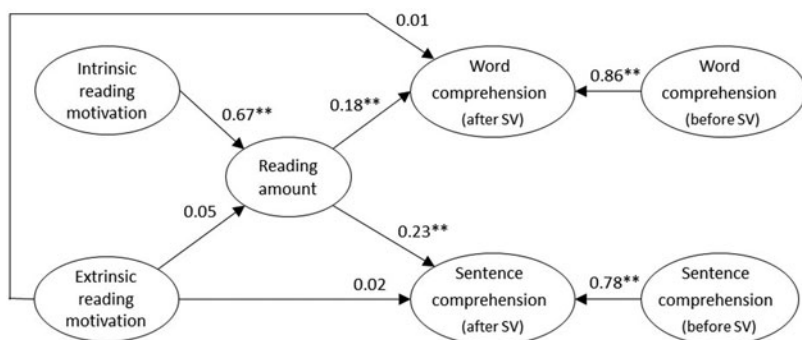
0.01

Intrinsic reading motivation

0.67**

0.18**

Word comprehension (after SV)

0.86**

Word comprehension (before SV)

Reading amount

0.05

0.23**

Extrinsic reading motivation

0.02

Sentence comprehension (after SV)

0.78**

Sentence comprehension (before SV)